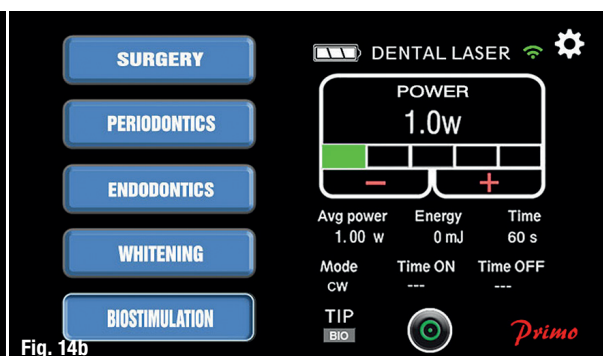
SURGERY
PERIODONTICS
ENDODONTICS
WHITENING
BIOSTIMULATION

DENTAL LASER

POWER
1.0w
−
+

| Avg power | Energy | Time |
|---|---|---|
| 1.00 w | 0 mJ | 60 s |

| Mode | Time ON | Time OFF |
|---|---|---|
| CW | --- | --- |

TIP
BIO

Primo

Fig. 14b